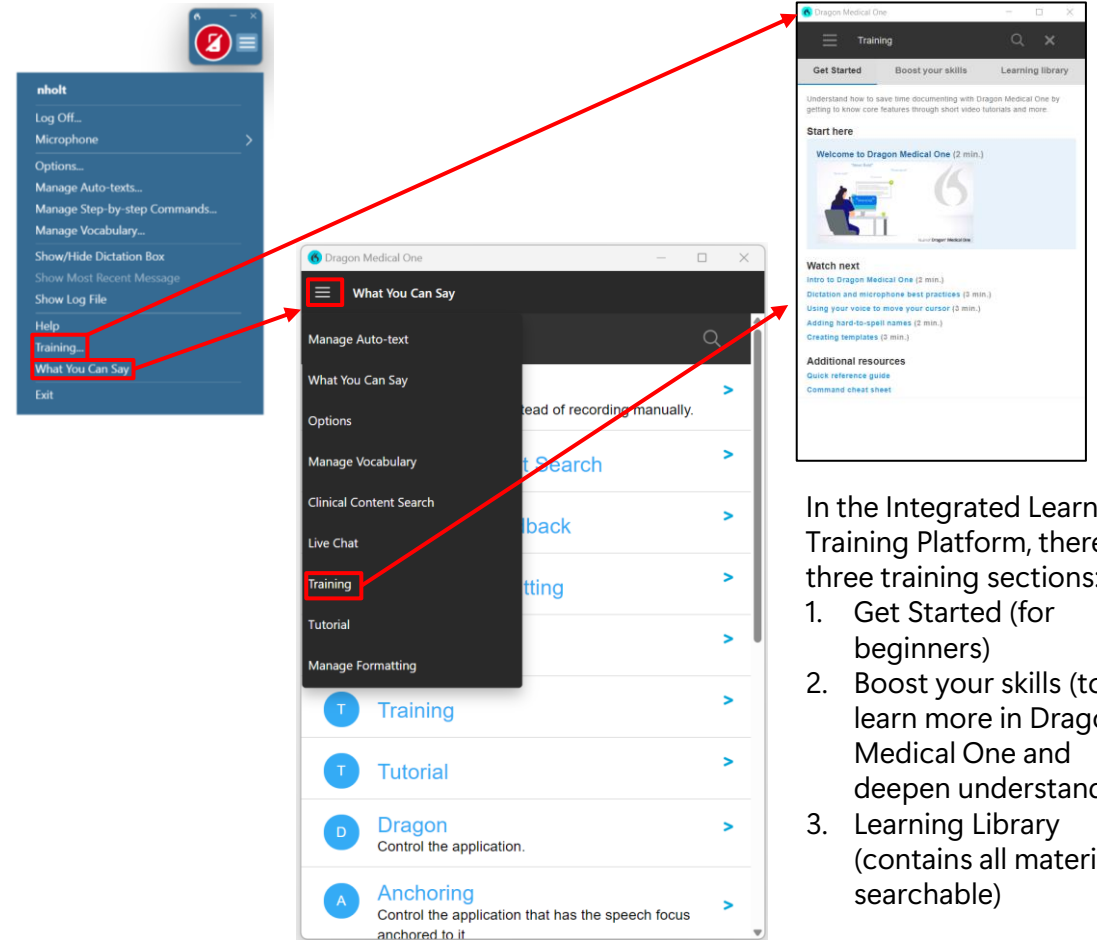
nholt
Log Off...
Microphone
Options...
Manage Auto-texts...
Manage Step-by-step Commands...
Manage Vocabulary...
Show/Hide Dictation Box
Show Most Recent Message
Show Log File
Help
Training...
What You Can Say
Exit

Dragon Medical One
What You Can Say
Manage Auto-text
What You Can Say
Options
Manage Vocabulary
Clinical Content Search
Live Chat
Training
Tutorial
Manage Formatting
tead of recording manually.
t Search
back
tting
T Training
T Tutorial
D Dragon
Control the application.
A Anchoring
Control the application that has the speech focus anchored to it

Dragon Medical One
Training
Get Started | Boost your skills | Learning library
Understand how to save time documenting with Dragon Medical One by getting to know core features through short video tutorials and more.
Start here
Welcome to Dragon Medical One (2 min.)
Watch next
Intro to Dragon Medical One (2 min.)
Dictation and microphone best practices (3 min.)
Using your voice to move your cursor (3 min.)
Adding hard-to-spell names (2 min.)
Creating templates (3 min.)
Additional resources
Quick reference guide
Command cheat sheet

In the Integrated Learn Training Platform, there three training sections
1. Get Started (for beginners)
2. Boost your skills (to learn more in Drago Medical One and deepen understand
3. Learning Library (contains all materi searchable)